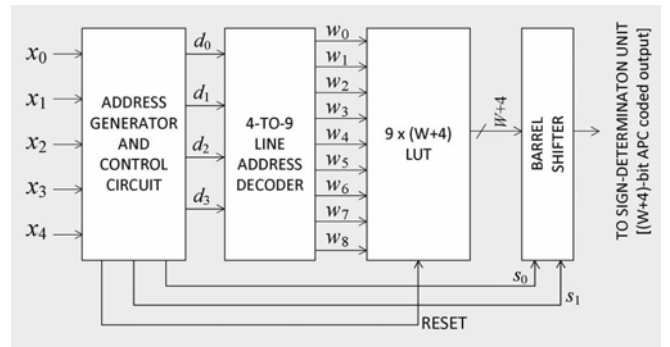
$x_0$
$x_1$
$x_2$
$x_3$
$x_4$

ADDRESS GENERATOR AND CONTROL CIRCUIT

$d_0$
$d_1$
$d_2$
$d_3$

4-TO-9 LINE ADDRESS DECODER

$w_0$
$w_1$
$w_2$
$w_3$
$w_4$
$w_5$
$w_6$
$w_7$
$w_8$

9 x (W+4) LUT

W+4

BARREL SHIFTER

$s_0$
$s_1$

RESET

TO SIGN-DETERMINATON UNIT
[(W+4)-bit APC coded output]